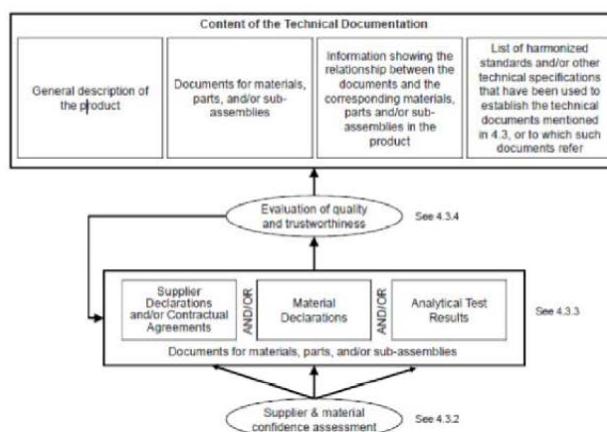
Content of the Technical Documentation

General description of the product

Documents for materials, parts, and/or sub-assemblies

Information showing the relationship between the documents and the corresponding materials, parts and/or sub-assemblies in the product

List of harmonized standards and/or other technical specifications that have been used to establish the technical documents mentioned in 4.3, or to which such documents refer

Evaluation of quality and trustworthiness

See 4.3.4

Supplier Declarations and/or Contractual Agreements

AND/OR

Material Declarations

AND/OR

Analytical Test Results

See 4.3.3

Documents for materials, parts, and/or sub-assemblies

Supplier & material confidence assessment

See 4.3.2